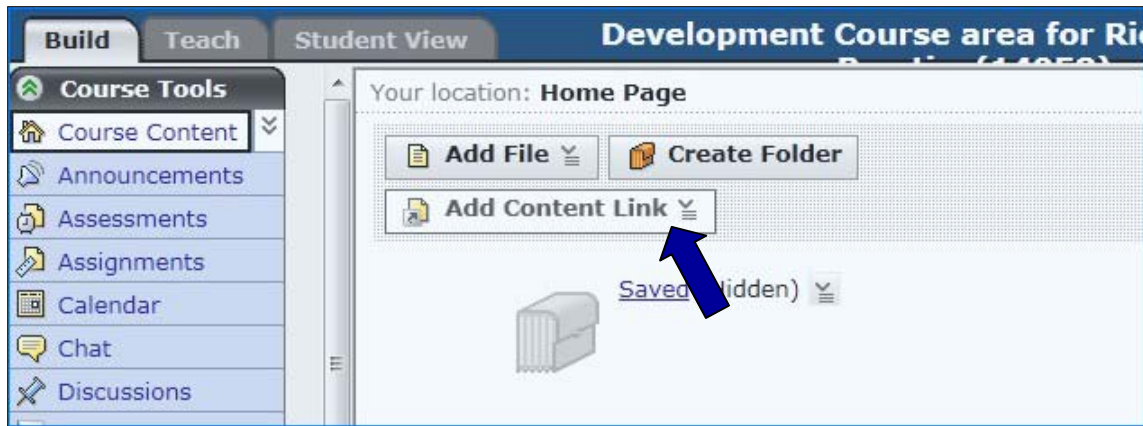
Build Teach Student View

Development Course area for Ri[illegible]

Course Tools

Course Content

Announcements

Assessments

Assignments

Calendar

Chat

Discussions

Your location: Home Page

Add File

Create Folder

Add Content Link

Saved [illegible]idden)